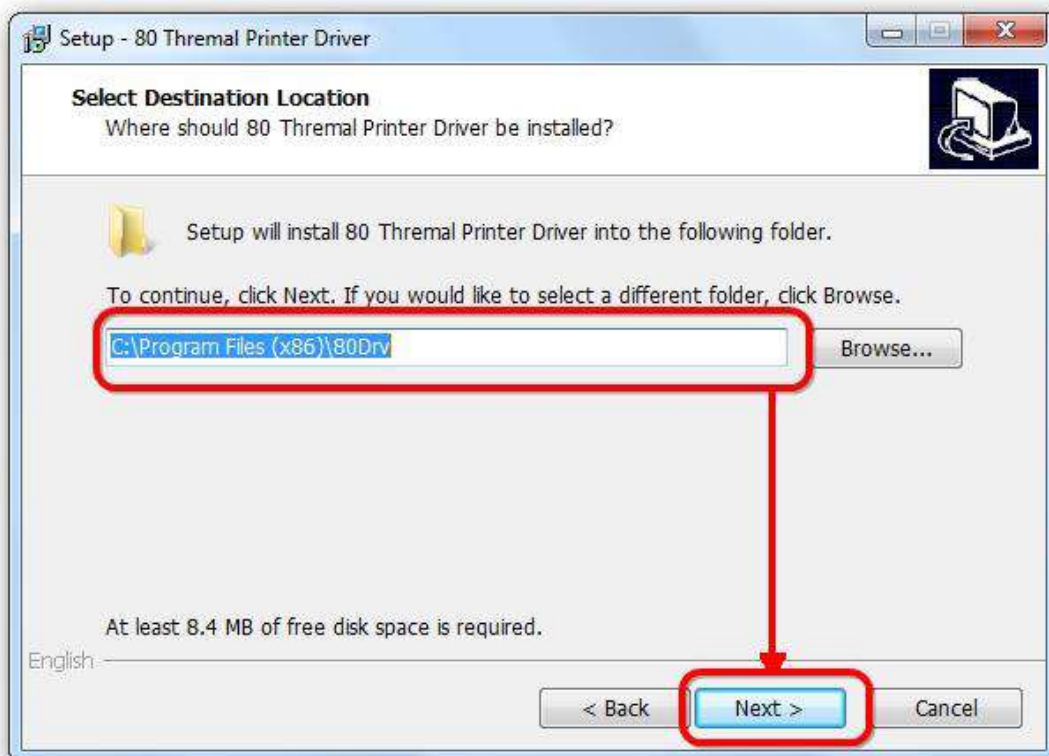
Setup - 80 Thremal Printer Driver

Select Destination Location
Where should 80 Thremal Printer Driver be installed?

Setup will install 80 Thremal Printer Driver into the following folder.

To continue, click Next. If you would like to select a different folder, click Browse.

C:\Program Files (x86)\80Drv

Browse...

At least 8.4 MB of free disk space is required.

English

< Back

Next >

Cancel